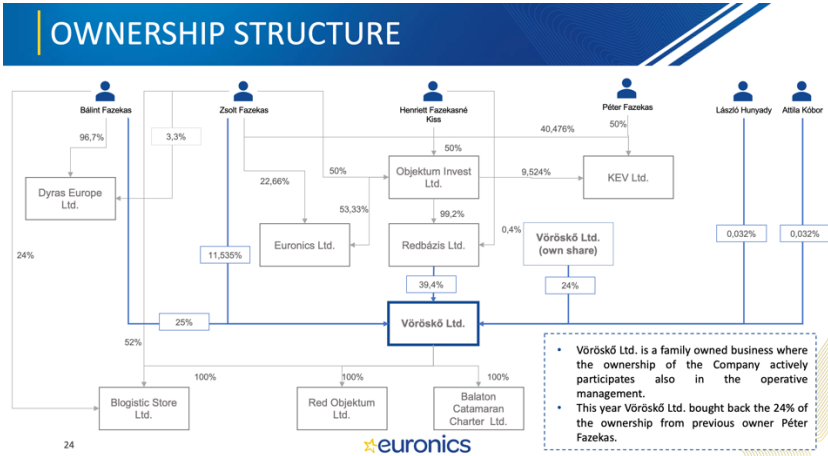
OWNERSHIP STRUCTURE

Bálint Fazekas

Zsolt Fazekas

Henriett Fazekasné Kiss

Péter Fazekas

László Hunyady

Attila Kóbor

96,7%

3,3%

40,476%

50%

50%

22,66%

50%

9,524%

Dyras Europe Ltd.

Objektum Invest Ltd.

KEV Ltd.

53,33%

99,2%

24%

0,4%

Euronics Ltd.

Redbázis Ltd.

Vöröskő Ltd. (own share)

0,032%

0,032%

11,535%

39,4%

24%

25%

Vöröskő Ltd.

52%

100%

100%

100%

Blogistic Store Ltd.

Red Objektum Ltd.

Balaton Catamaran Charter Ltd.

• Vöröskő Ltd. is a family owned business where the ownership of the Company actively participates also in the operative management.
• This year Vöröskő Ltd. bought back the 24% of the ownership from previous owner Péter Fazekas.

24

euronics